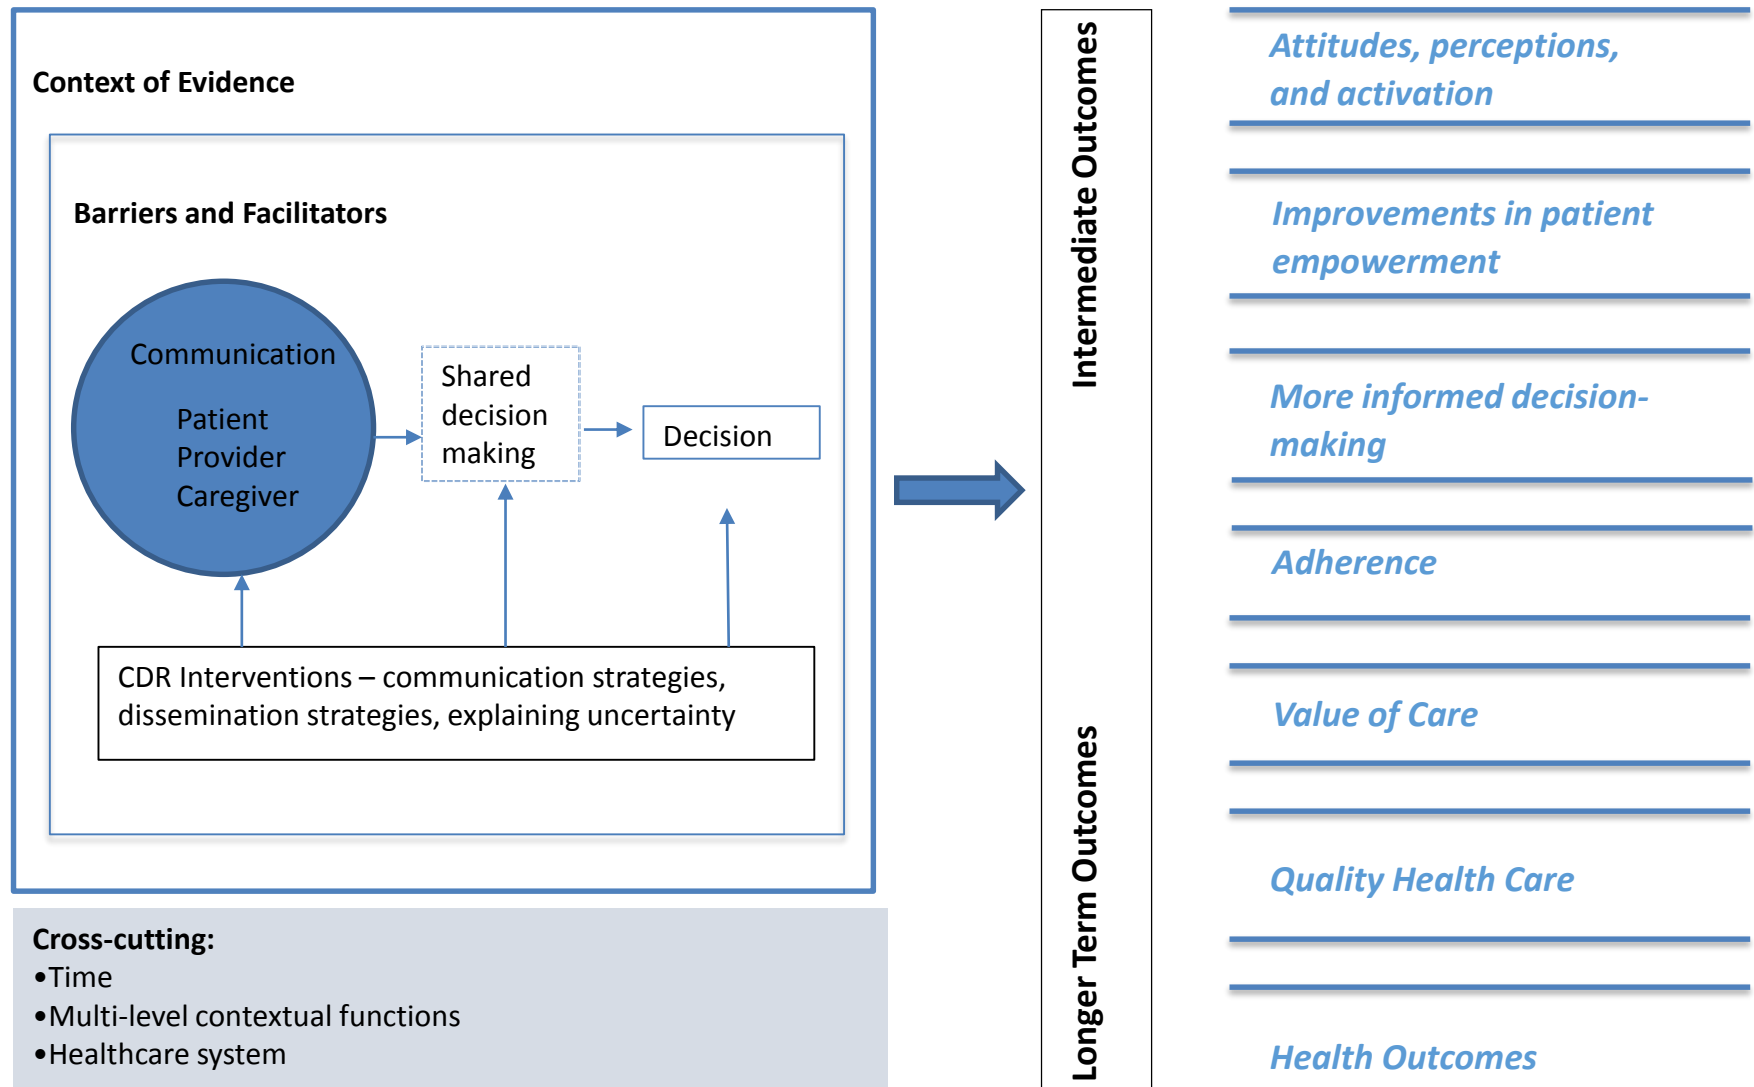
Context of Evidence

Barriers and Facilitators

Communication

Patient
Provider
Caregiver

Shared decision making

Decision

CDR Interventions – communication strategies, dissemination strategies, explaining uncertainty

Cross-cutting:
•Time
•Multi-level contextual functions
•Healthcare system

Intermediate Outcomes

Longer Term Outcomes

Attitudes, perceptions, and activation

Improvements in patient empowerment

More informed decision-making

Adherence

Value of Care

Quality Health Care

Health Outcomes